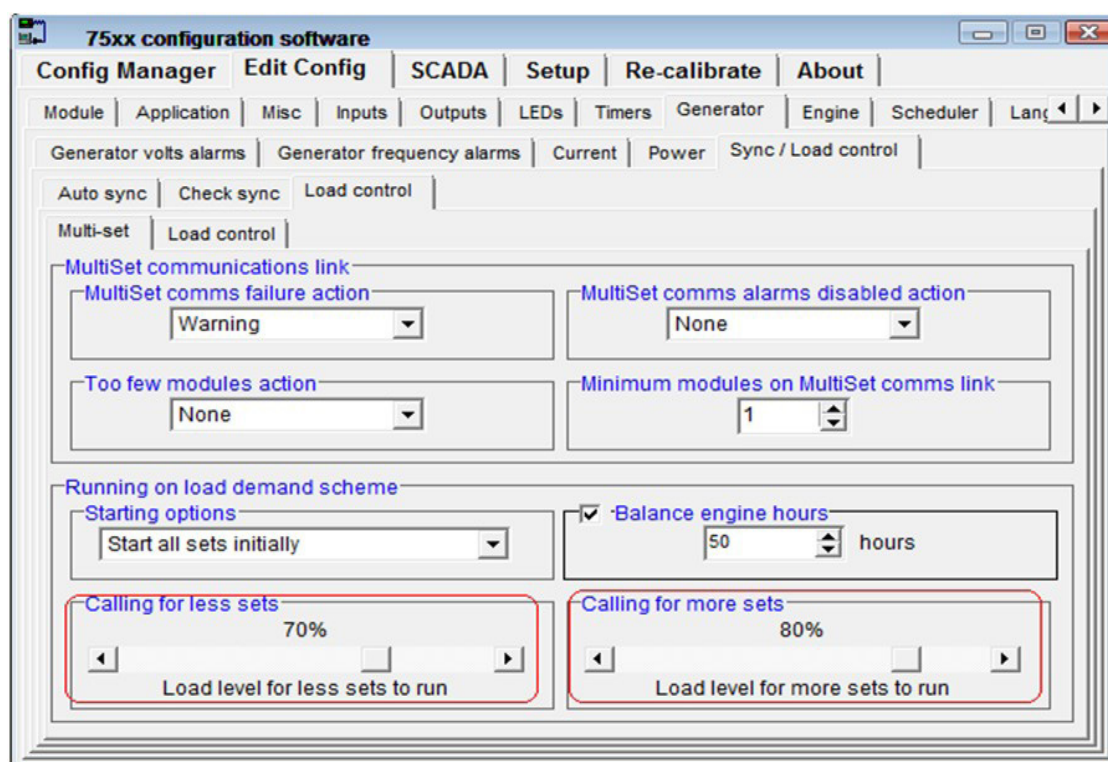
75xx configuration software

Config Manager | Edit Config | SCADA | Setup | Re-calibrate | About

Module | Application | Misc | Inputs | Outputs | LEDs | Timers | Generator | Engine | Scheduler | Lan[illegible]

Generator volts alarms | Generator frequency alarms | Current | Power | Sync / Load control

Auto sync | Check sync | Load control

Multi-set | Load control

MultiSet communications link

MultiSet comms failure action
Warning

MultiSet comms alarms disabled action
None

Too few modules action
None

Minimum modules on MultiSet comms link
1

Running on load demand scheme

Starting options
Start all sets initially

Balance engine hours
50 hours

Calling for less sets
70%
Load level for less sets to run

Calling for more sets
80%
Load level for more sets to run